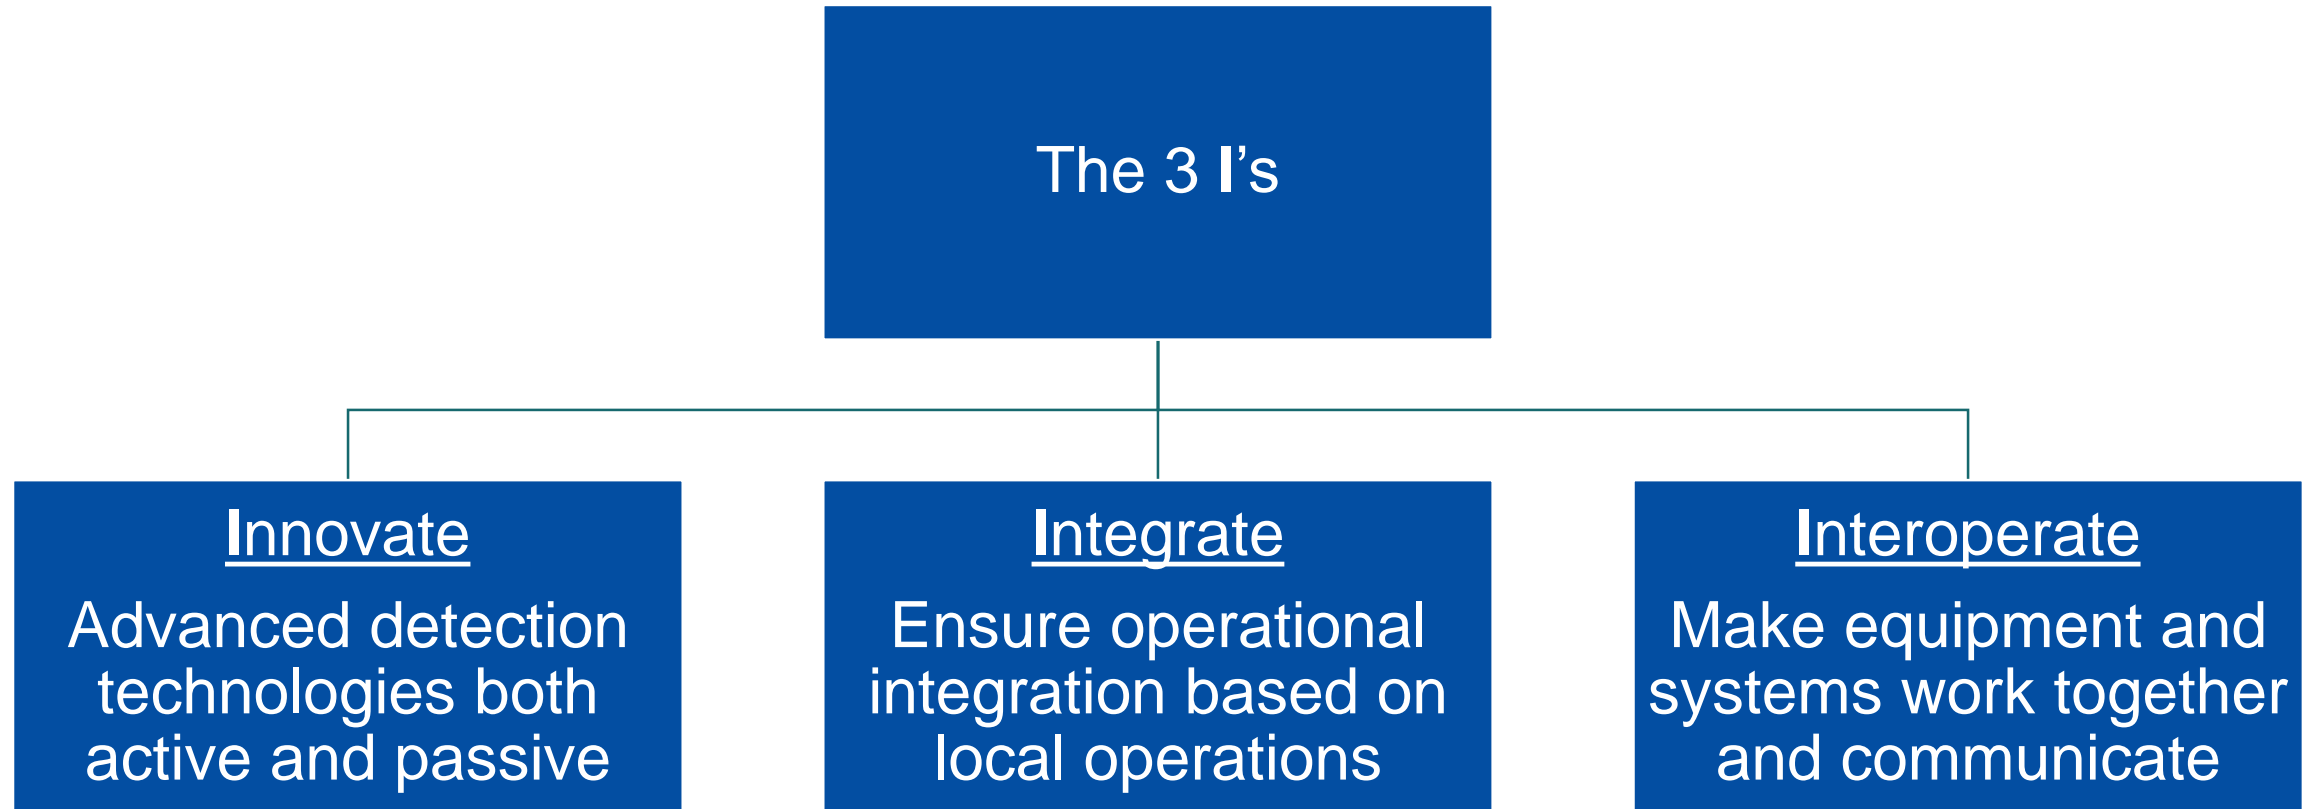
The 3 I's

Innovate
Advanced detection technologies both active and passive

Integrate
Ensure operational integration based on local operations

Interoperate
Make equipment and systems work together and communicate